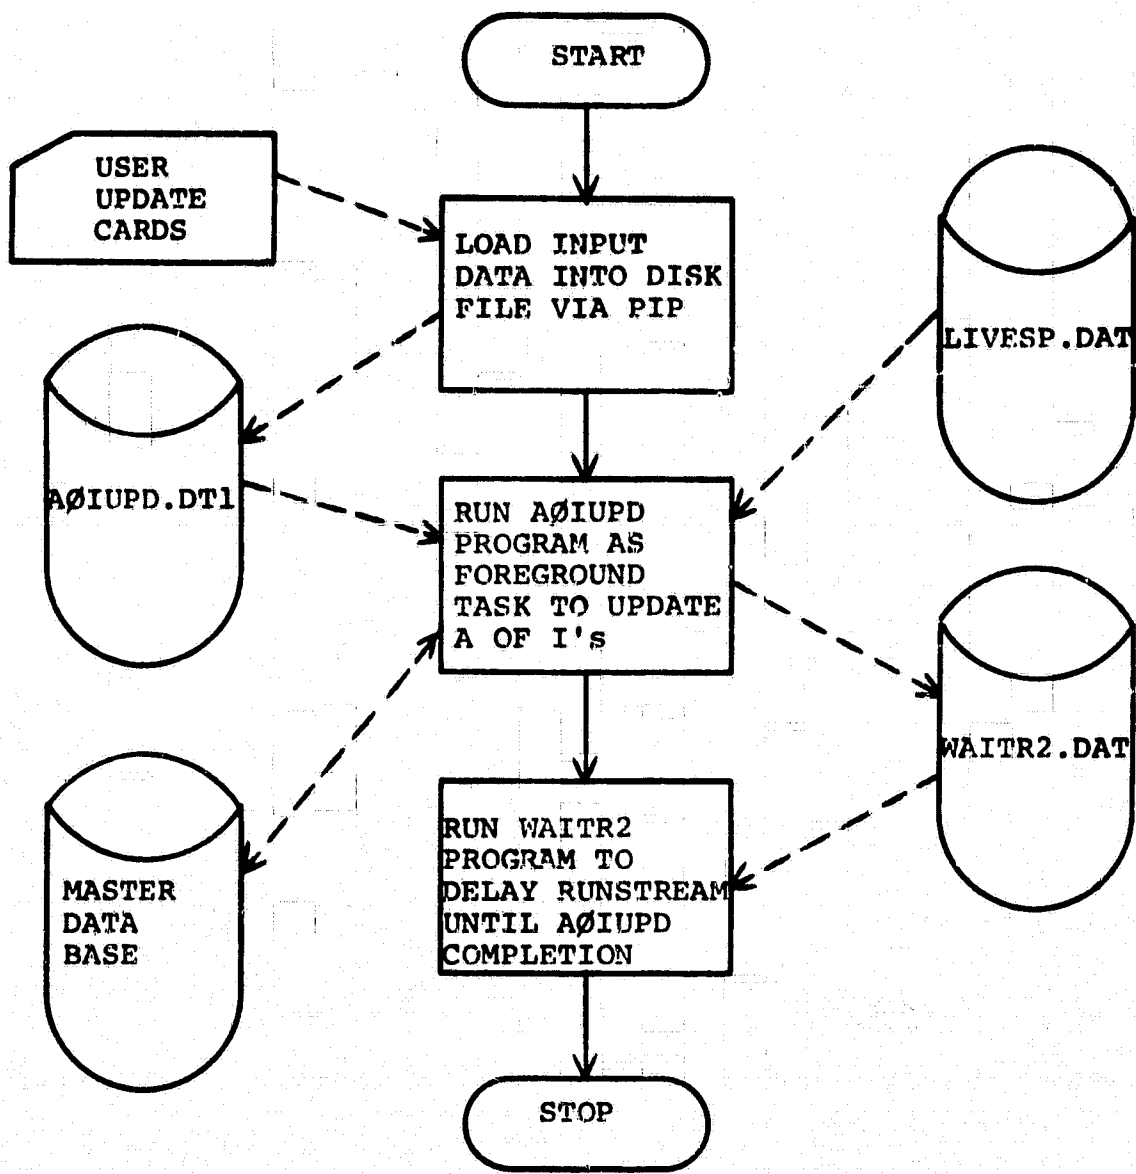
START

USER UPDATE CARDS

LOAD INPUT DATA INTO DISK FILE VIA PIP

LIVESP.DAT

AØIUPD.DT1

RUN AØIUPD PROGRAM AS FOREGROUND TASK TO UPDATE A OF I's

WAITR2.DAT

MASTER DATA BASE

RUN WAITR2 PROGRAM TO DELAY RUNSTREAM UNTIL AØIUPD COMPLETION

STOP